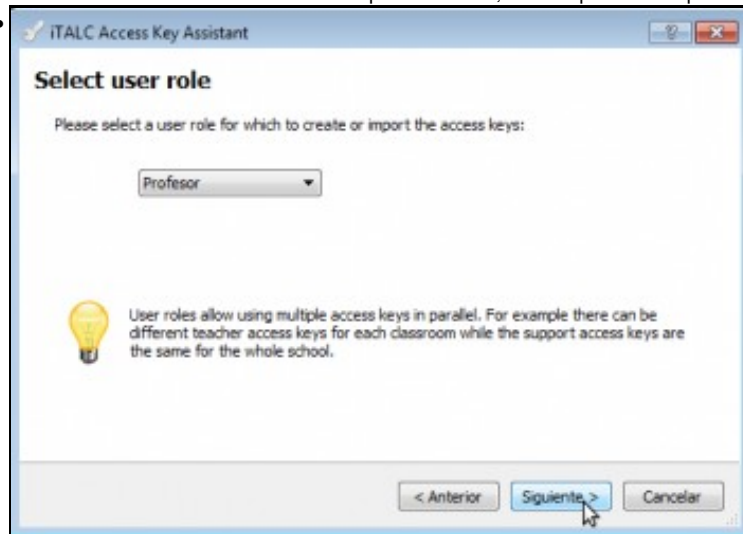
iTALC Access Key Assistant

Select user role

Please select a user role for which to create or import the access keys:

Profesor

User roles allow using multiple access keys in parallel. For example there can be different teacher access keys for each classroom while the support access keys are the same for the whole school.

< Anterior Siguiente > Cancelar